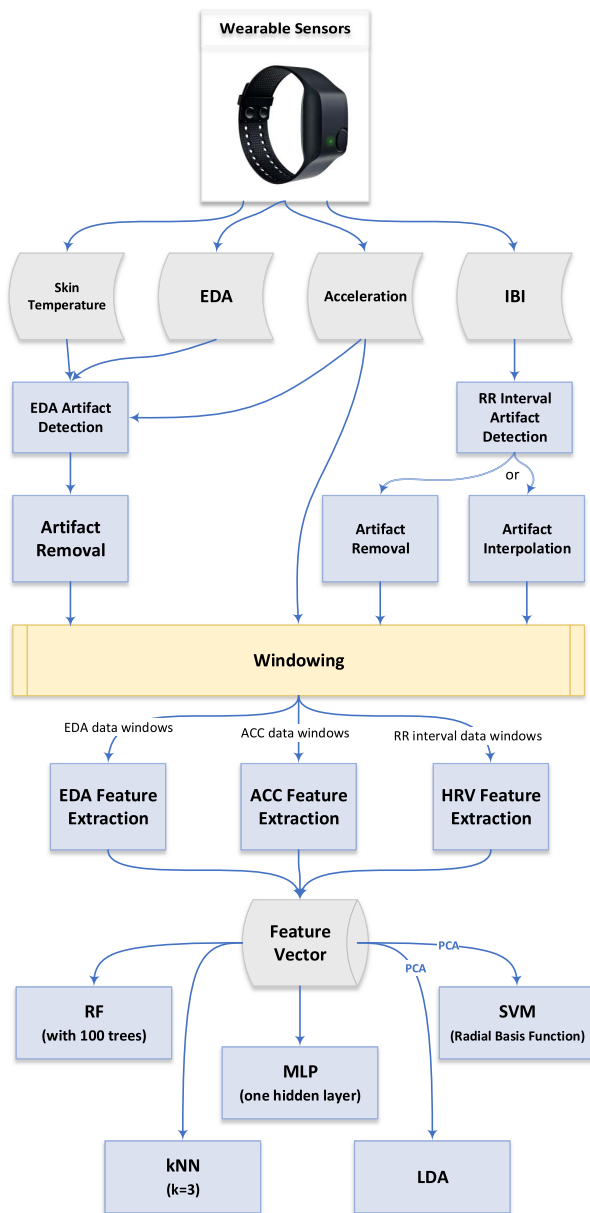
Wearable Sensors

Skin Temperature

EDA

Acceleration

IBI

EDA Artifact Detection

RR Interval Artifact Detection

or

Artifact Removal

Artifact Removal

Artifact Interpolation

Windowing

EDA data windows

ACC data windows

RR interval data windows

EDA Feature Extraction

ACC Feature Extraction

HRV Feature Extraction

Feature Vector

PCA

PCA

RF (with 100 trees)

MLP (one hidden layer)

SVM (Radial Basis Function)

kNN (k=3)

LDA